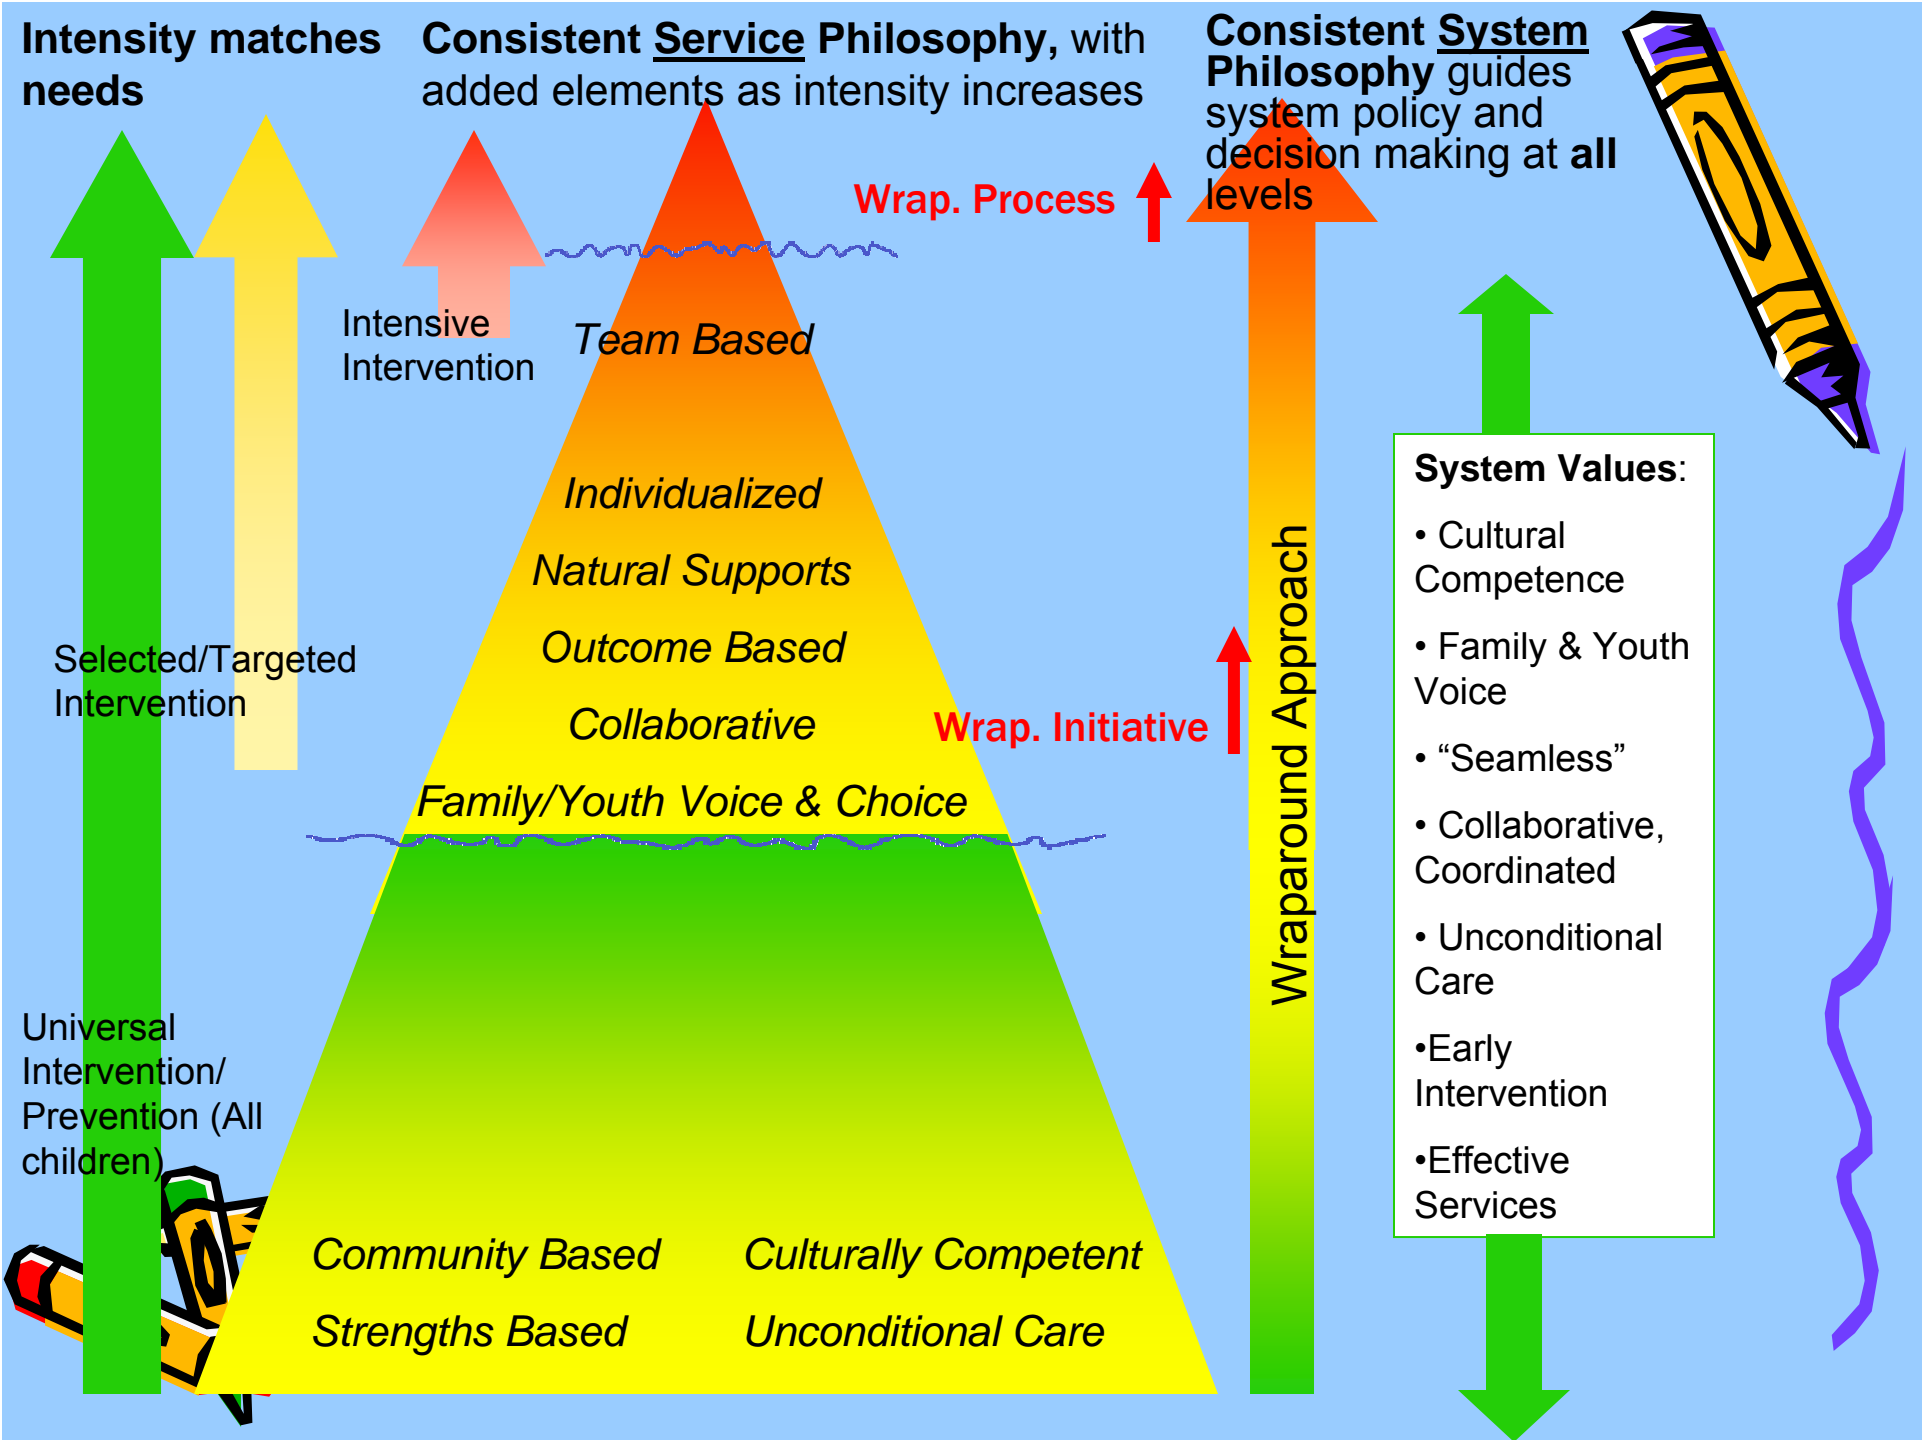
**Intensity matches needs**

**Consistent Service Philosophy,** with added elements as intensity increases

**Consistent System Philosophy** guides system policy and decision making at **all** levels

Wrap. Process

Intensive Intervention

Team Based

Individualized

Natural Supports

Outcome Based

Collaborative

Family/Youth Voice & Choice

Wrap. Initiative

Selected/Targeted Intervention

Wraparound Approach

**System Values**:

• Cultural Competence

• Family & Youth Voice

• “Seamless”

• Collaborative, Coordinated

• Unconditional Care

•Early Intervention

•Effective Services

Universal Intervention/ Prevention (All children)

Community Based

Culturally Competent

Strengths Based

Unconditional Care